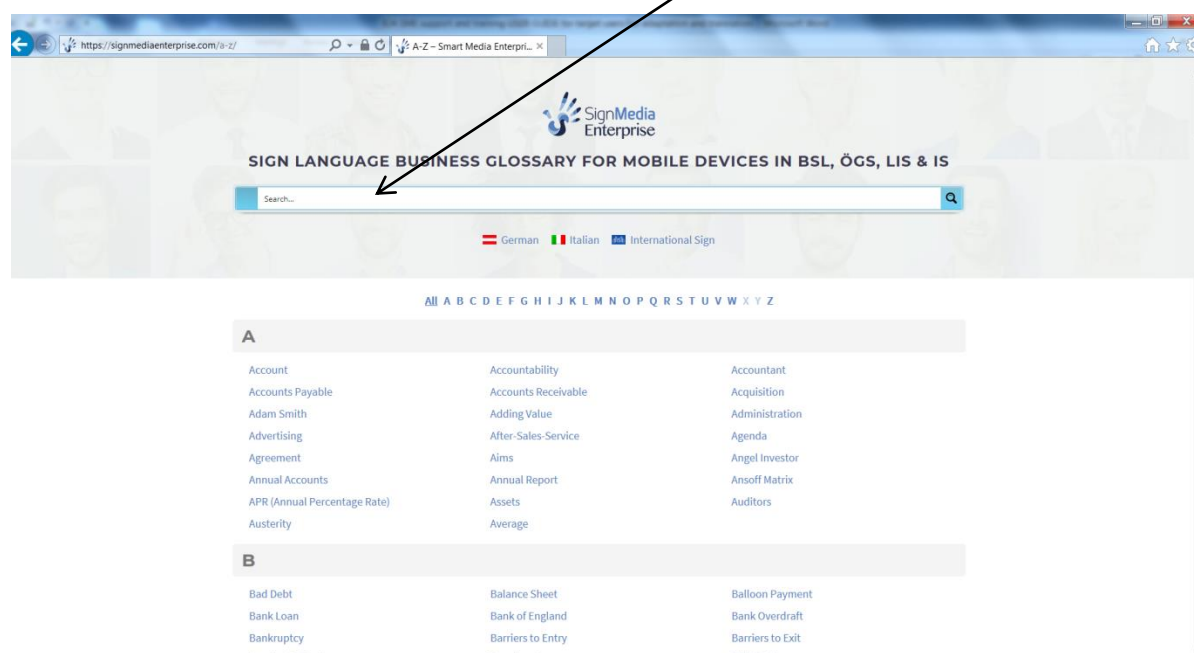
https://signmediaenterprise.com/a-z/

A-Z – Smart Media Enterpri...

SignMedia Enterprise

SIGN LANGUAGE BUSINESS GLOSSARY FOR MOBILE DEVICES IN BSL, ÖGS, LIS & IS

Search...

German Italian International Sign

All A B C D E F G H I J K L M N O P Q R S T U V W X Y Z

A

| | | |
|---|---|---|
| Account | Accountability | Accountant |
| Accounts Payable | Accounts Receivable | Acquisition |
| Adam Smith | Adding Value | Administration |
| Advertising | After-Sales-Service | Agenda |
| Agreement | Aims | Angel Investor |
| Annual Accounts | Annual Report | Ansoff Matrix |
| APR (Annual Percentage Rate) | Assets | Auditors |
| Austerity | Average | |

B

| | | |
|---|---|---|
| Bad Debt | Balance Sheet | Balloon Payment |
| Bank Loan | Bank of England | Bank Overdraft |
| Bankruptcy | Barriers to Entry | Barriers to Exit |